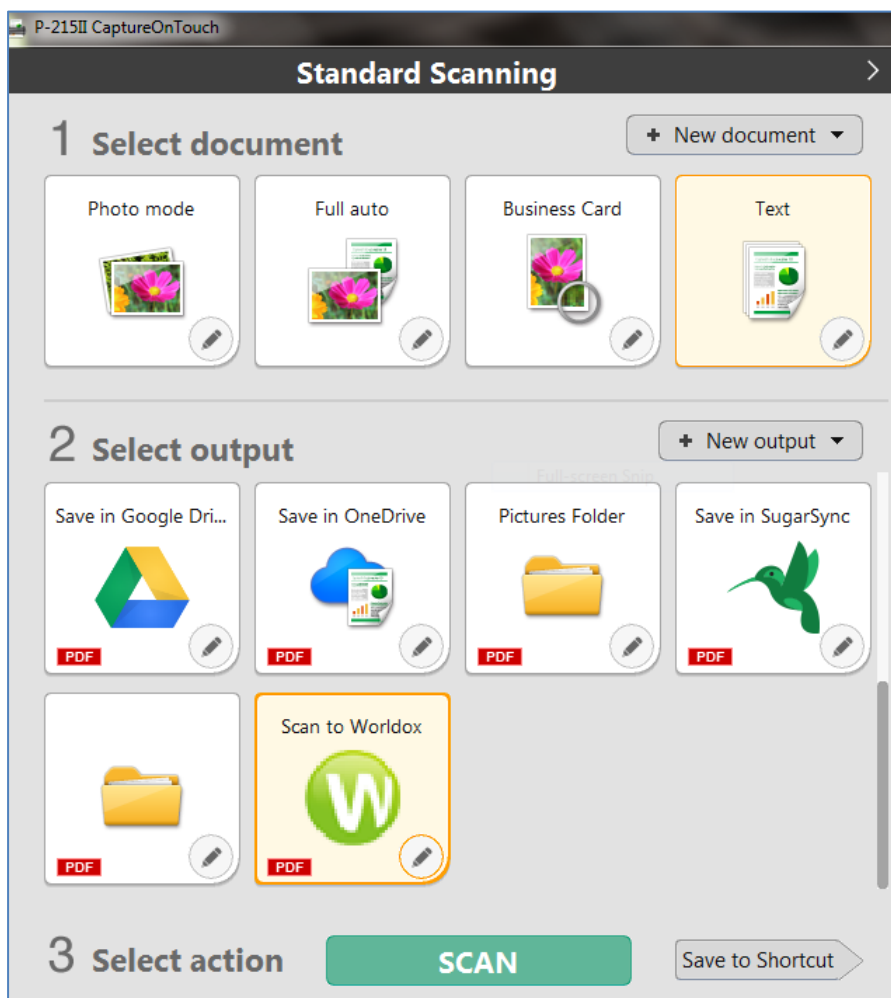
P-215II CaptureOnTouch

Standard Scanning

1 Select document

+ New document

Photo mode

Full auto

Business Card

Text

2 Select output

+ New output

Full-screen Snip

Save in Google Dri...

PDF

Save in OneDrive

PDF

Pictures Folder

PDF

Save in SugarSync

PDF

PDF

Scan to Worldox

PDF

3 Select action

SCAN

Save to Shortcut